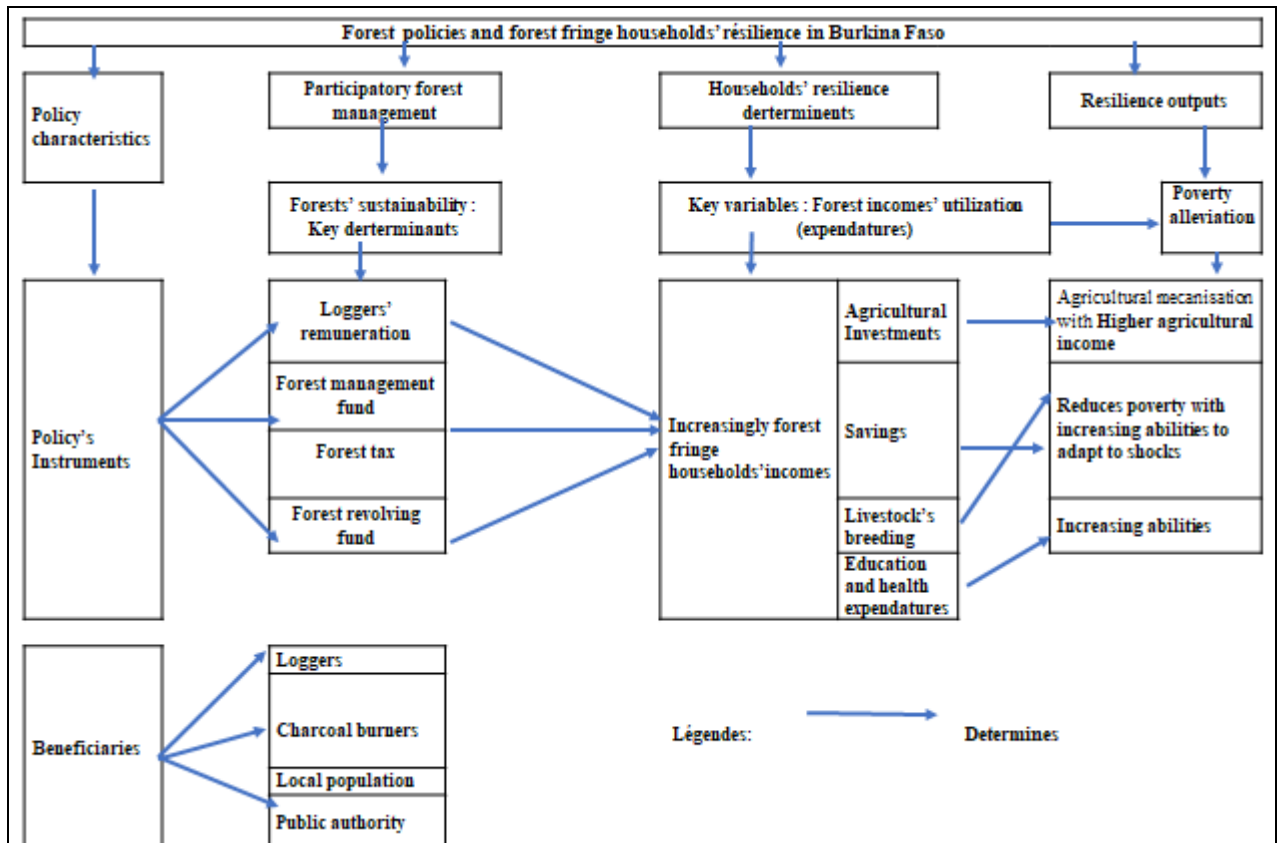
Forest policies and forest fringe households' résilience in Burkina Faso

Policy characteristics

Participatory forest management

Households' resilience derterminents

Resilience outputs

Forests' sustainability : Key derterminants

Key variables : Forest incomes' utilization (expendatures)

Poverty alleviation

Policy's Instruments

Loggers' remuneration

Forest management fund

Forest tax

Forest revolving fund

Increasingly forest fringe households'incomes

Agricultural Investments

Savings

Livestock's breeding

Education and health expendatures

Agricultural mecanisation with Higher agricultural income

Reduces poverty with increasing abilities to adapt to shocks

Increasing abilities

Beneficiaries

Loggers

Charcoal burners

Local population

Public authority

Légendes:

Determines